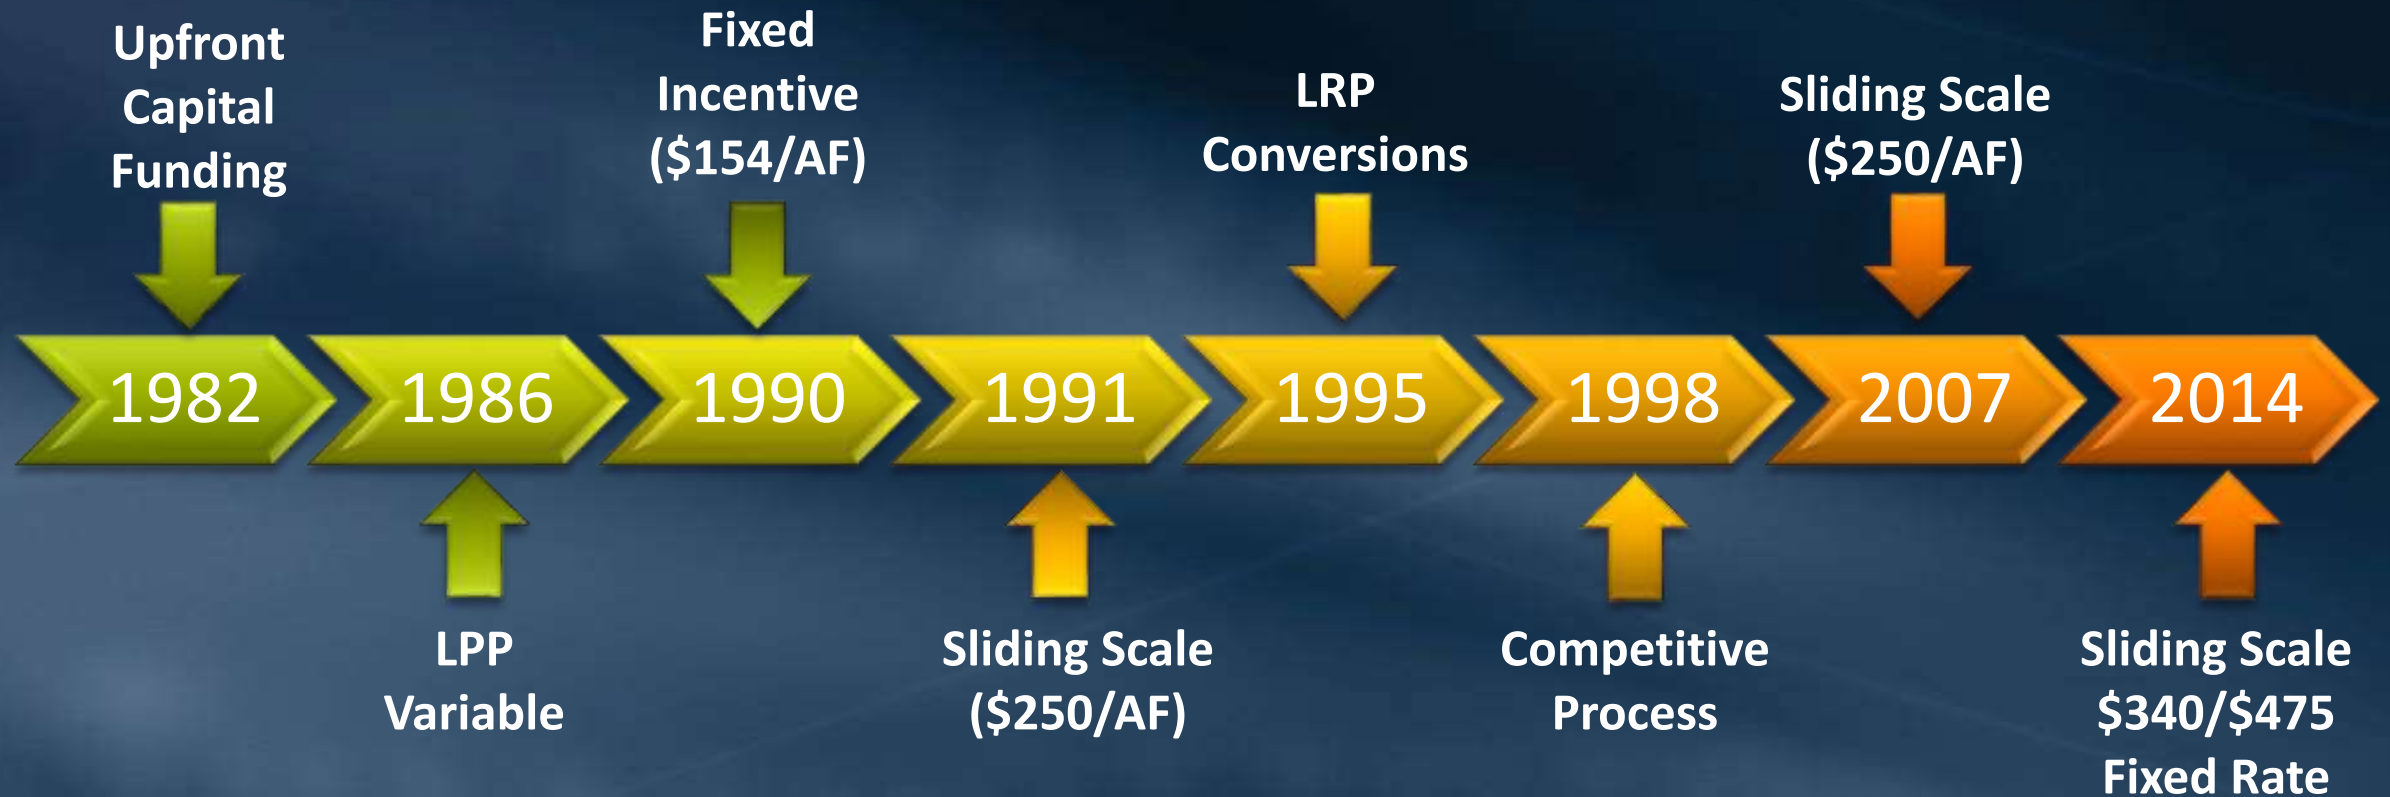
Upfront Capital Funding

Fixed Incentive (\$154/AF)

LRP Conversions

Sliding Scale (\$250/AF)

1982

1986

1990

1991

1995

1998

2007

2014

LPP Variable

Sliding Scale (\$250/AF)

Competitive Process

Sliding Scale \$340/\$475 Fixed Rate